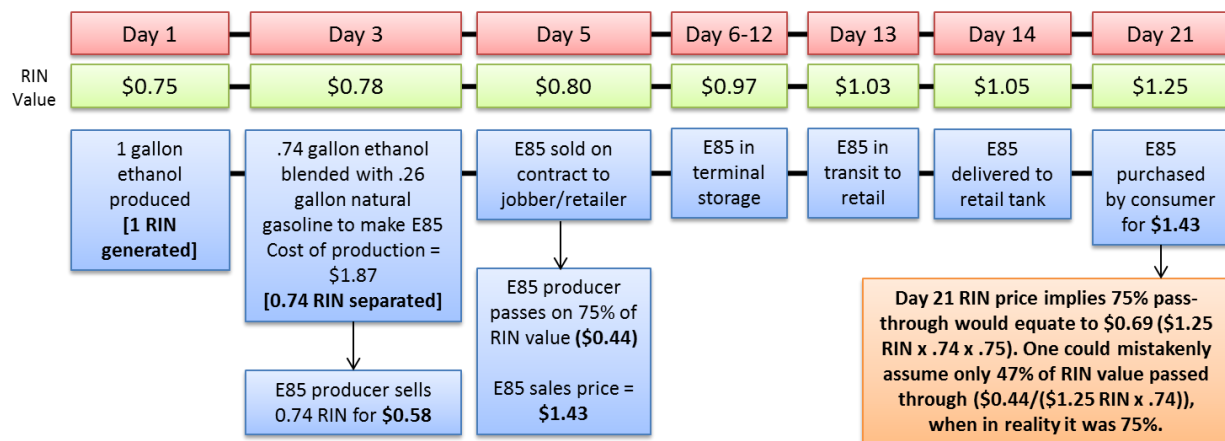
Day 1

Day 3

Day 5

Day 6-12

Day 13

Day 14

Day 21

RIN Value

\$0.75

\$0.78

\$0.80

\$0.97

\$1.03

\$1.05

\$1.25

1 gallon ethanol produced **[1 RIN generated]**

.74 gallon ethanol blended with .26 gallon natural gasoline to make E85 Cost of production = \$1.87 **[0.74 RIN separated]**

E85 producer sells 0.74 RIN for **\$0.58**

E85 sold on contract to jobber/retailer

E85 producer passes on 75% of RIN value **(\$0.44)**

E85 sales price = **\$1.43**

E85 in terminal storage

E85 in transit to retail

E85 delivered to retail tank

E85 purchased by consumer for **\$1.43**

**Day 21 RIN price implies 75% pass-through would equate to \$0.69 (\$1.25 RIN x .74 x .75). One could mistakenly assume only 47% of RIN value passed through (\$0.44/(\$1.25 RIN x .74)), when in reality it was 75%.**